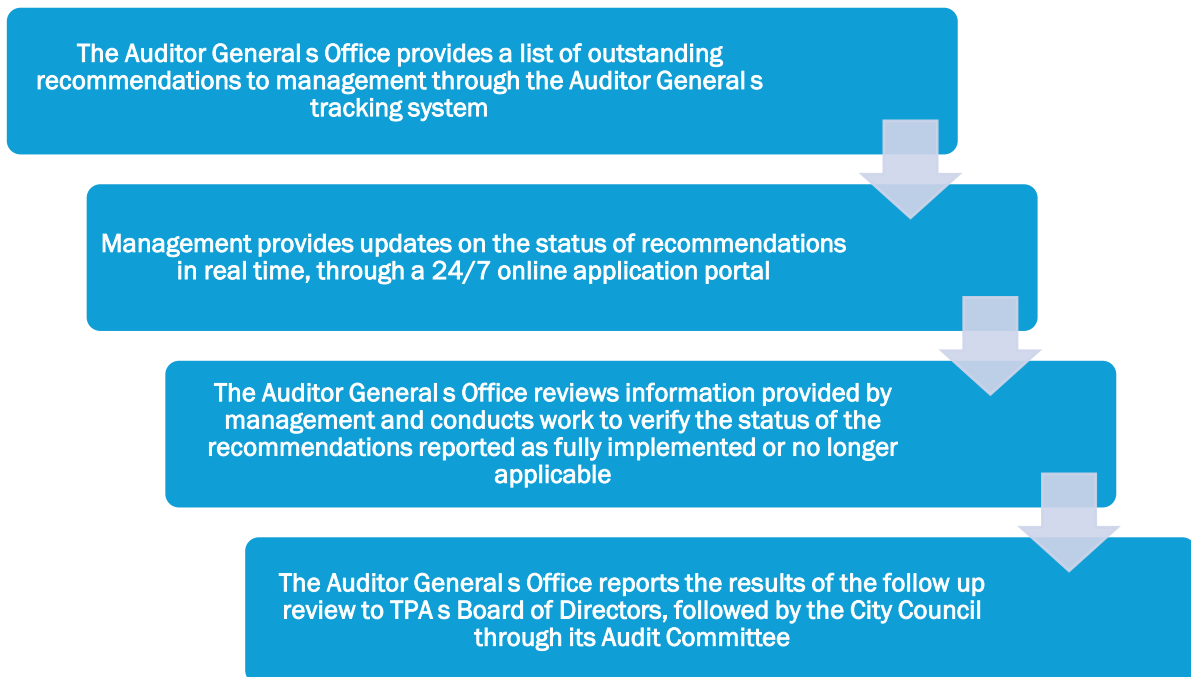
The Auditor General s Office provides a list of outstanding recommendations to management through the Auditor General s tracking system

Management provides updates on the status of recommendations in real time, through a 24/7 online application portal

The Auditor General s Office reviews information provided by management and conducts work to verify the status of the recommendations reported as fully implemented or no longer applicable

The Auditor General s Office reports the results of the follow up review to TPA s Board of Directors, followed by the City Council through its Audit Committee